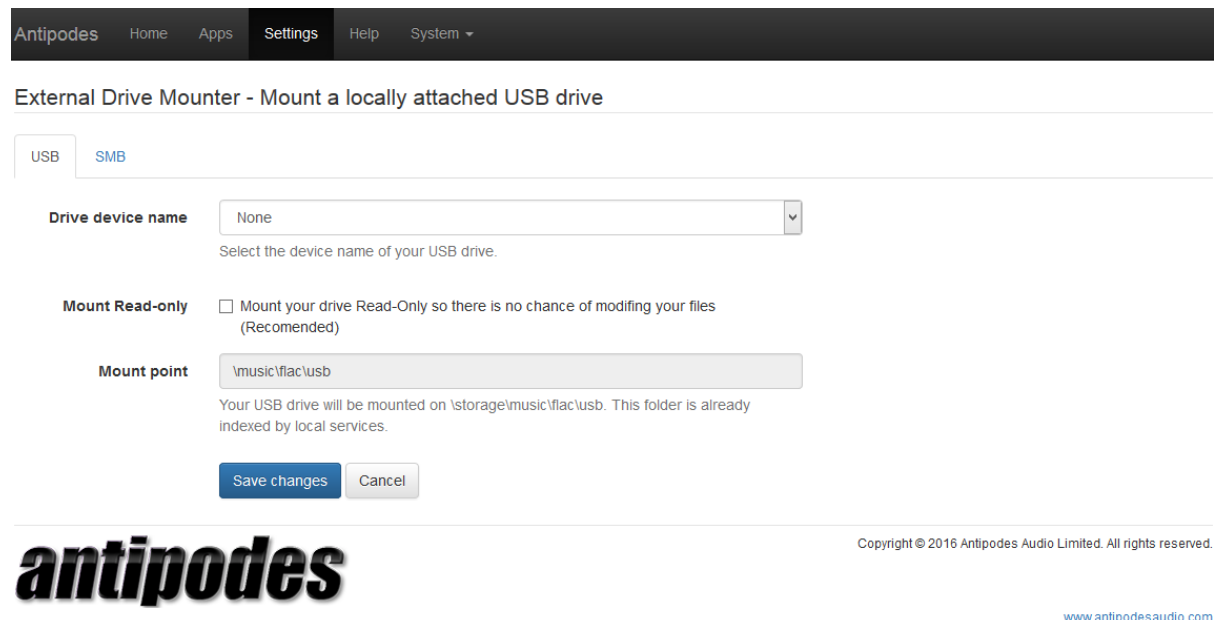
Antipodes Home Apps Settings Help System ▾

External Drive Mounter - Mount a locally attached USB drive

USB SMB

Drive device name
None
Select the device name of your USB drive.

Mount Read-only
☐ Mount your drive Read-Only so there is no chance of modifing your files (Recomended)

Mount point
\music\flac\usb
Your USB drive will be mounted on \storage\music\flac\usb. This folder is already indexed by local services.

Save changes Cancel

antipodes

Copyright © 2016 Antipodes Audio Limited. All rights reserved.

www.antipodesaudio.com